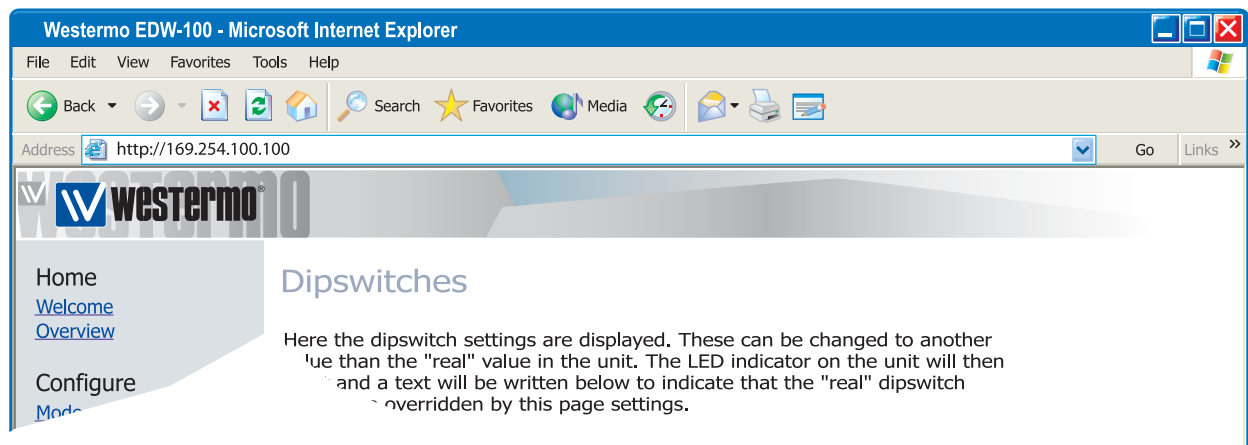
Westermo EDW-100 - Microsoft Internet Explorer

File Edit View Favorites Tools Help

Back Search Favorites Media

Address http://169.254.100.100 Go Links

westermo

Home
Welcome
Overview

Configure
Mode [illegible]

Dipswitches

Here the dipswitch settings are displayed. These can be changed to another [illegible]lue than the "real" value in the unit. The LED indicator on the unit will then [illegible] and a text will be written below to indicate that the "real" dipswitch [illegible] overridden by this page settings.